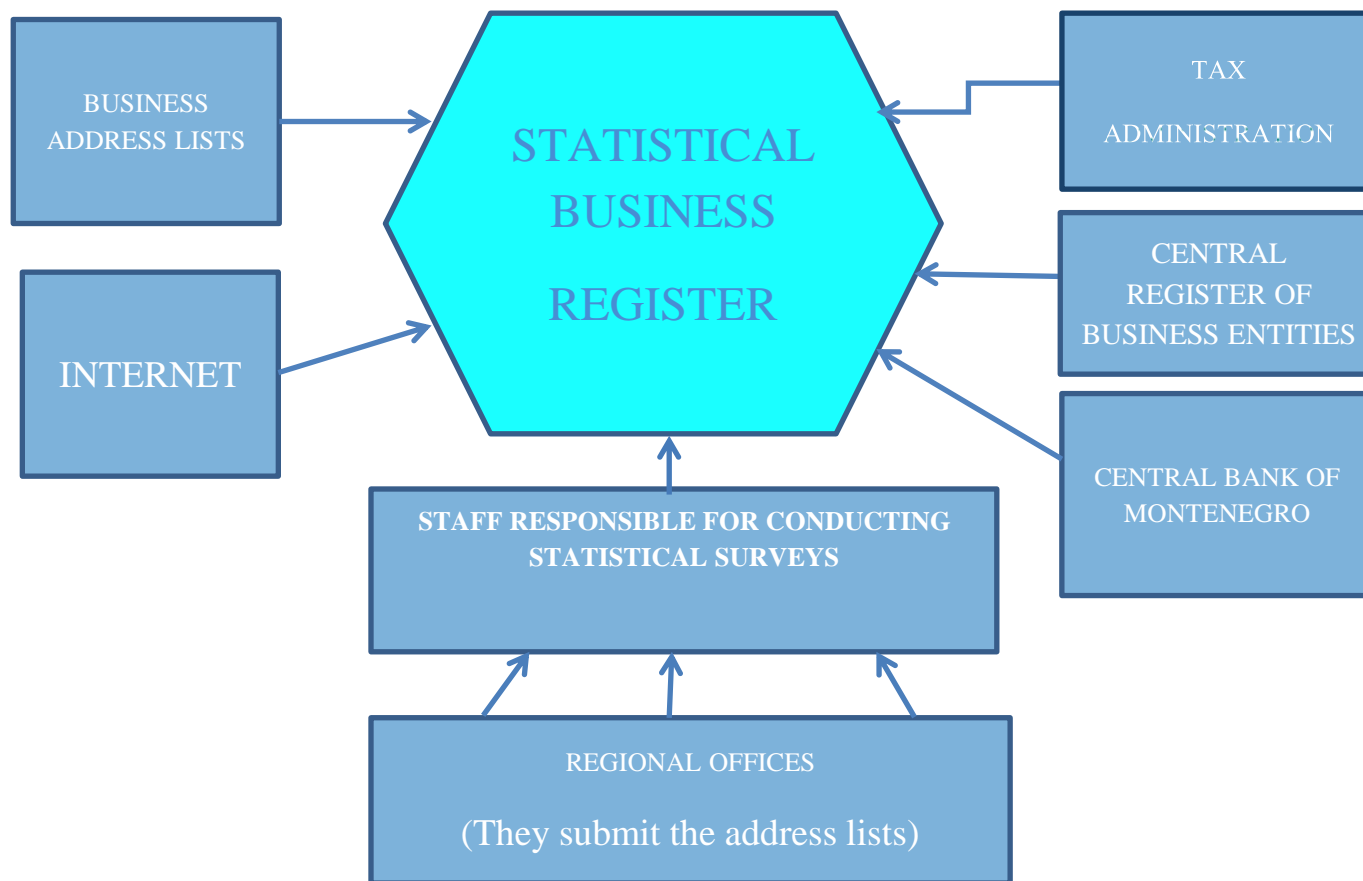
BUSINESS ADDRESS LISTS

STATISTICAL BUSINESS REGISTER

TAX ADMINISTRATION

CENTRAL REGISTER OF BUSINESS ENTITIES

INTERNET

CENTRAL BANK OF MONTENEGRO

STAFF RESPONSIBLE FOR CONDUCTING STATISTICAL SURVEYS

REGIONAL OFFICES

(They submit the address lists)